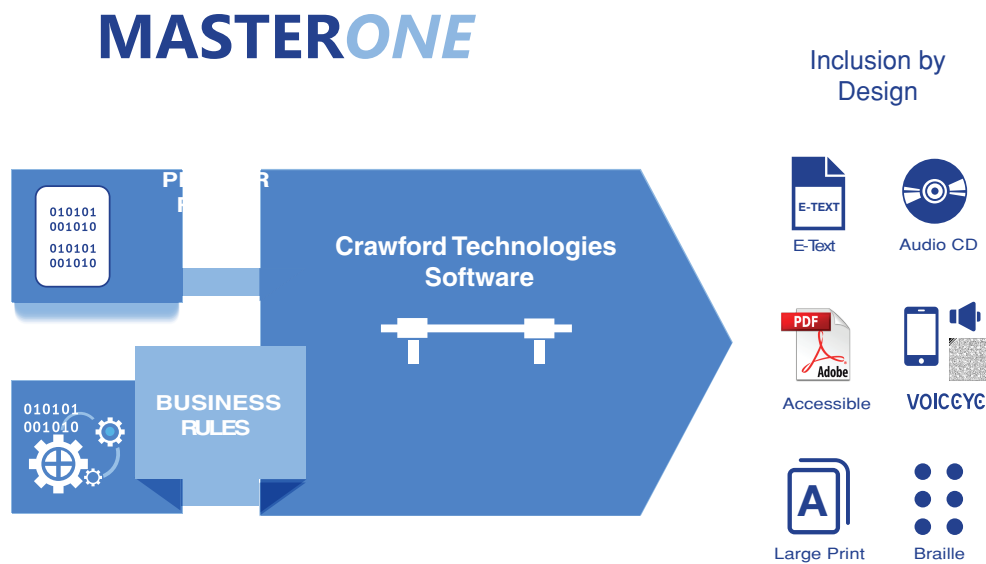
MASTERONE

Inclusion by Design

010101
001010
010101
001010

PR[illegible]R
F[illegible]

Crawford Technologies Software

010101
001010

BUSINESS RULES

E-TEXT

E-Text

Audio CD

PDF

Adobe

Accessible

VOICEYE

A

Large Print

Braille